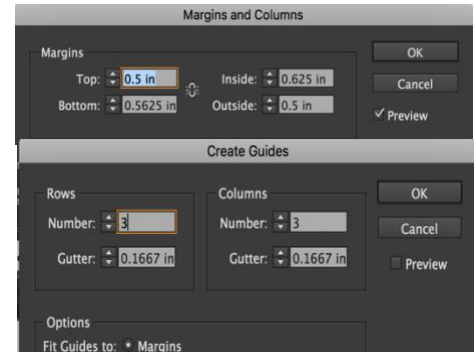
Margins and Columns

Margins

Top: 0.5 in

Bottom: 0.5625 in

Inside: 0.625 in

Outside: 0.5 in

OK

Cancel

✓ Preview

Create Guides

Rows

Number: 3

Gutter: 0.1667 in

Columns

Number: 3

Gutter: 0.1667 in

OK

Cancel

Preview

Options

Fit Guides to: Margins